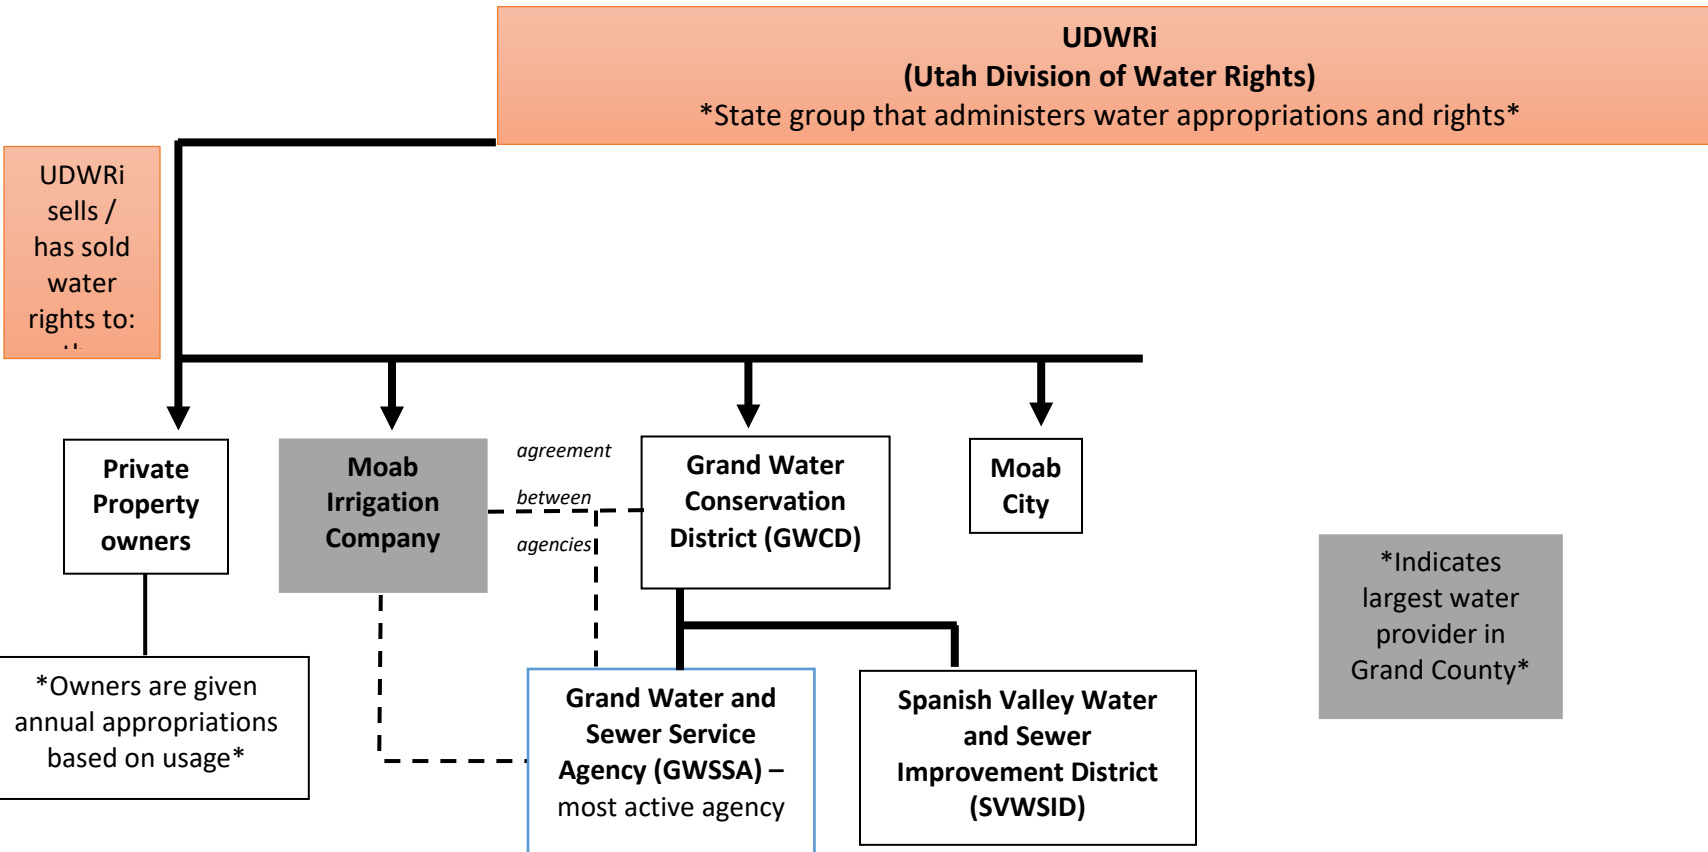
UDWRi
(Utah Division of Water Rights)
*State group that administers water appropriations and rights*

UDWRi sells / has sold water rights to:

Private Property owners

*Owners are given annual appropriations based on usage*

Moab Irrigation Company

agreement between agencies

Grand Water Conservation District (GWCD)

Moab City

Grand Water and Sewer Service Agency (GWSSA) – most active agency

Spanish Valley Water and Sewer Improvement District (SVWSID)

*Indicates largest water provider in Grand County*